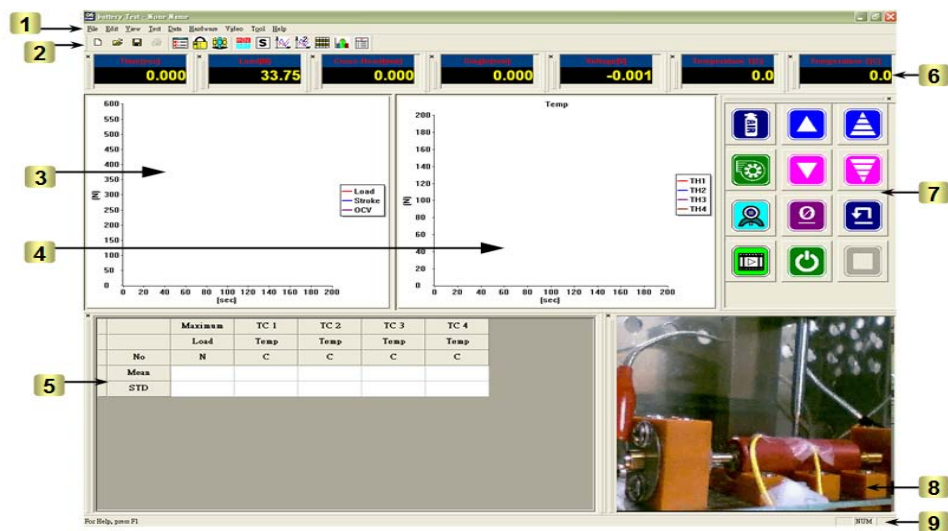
1
Battery Test - None Name
File Edit View Test Data Hardware Video Tool Help
2
Time[sec]
0.000
Load[N]
33.75
Cross Dis.[mm]
0.000
Single[mm]
0.000
Voltage[V]
-0.001
Temperature 1[C]
0.0
Temperature 2[C]
0.0
6
3
600
550
500
450
400
350
300
250
200
150
100
50
0
[N]
0 20 40 60 80 100 120 140 160 180 200
[sec]
Load
Stroke
OCV
4
Temp
200
180
160
140
120
100
80
60
40
20
0
[N]
0 20 40 60 80 100 120 140 160 180 200
[sec]
TH1
TH2
TH3
TH4
7
5

|  | Maximum | TC 1 | TC 2 | TC 3 | TC 4 |
|---|---|---|---|---|---|
|  | Load | Temp | Temp | Temp | Temp |
| No | N | C | C | C | C |
| Mean |  |  |  |  |  |
| STD |  |  |  |  |  |

8
For Help, press F1
NUM
9